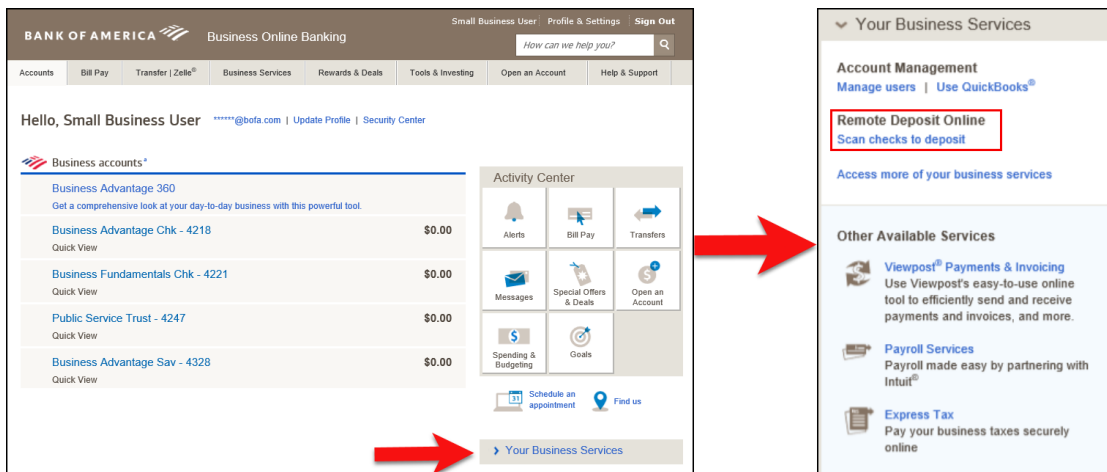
BANK OF AMERICA Business Online Banking

Small Business User | Profile & Settings | Sign Out

How can we help you?

Accounts | Bill Pay | Transfer | Zelle® | Business Services | Rewards & Deals | Tools & Investing | Open an Account | Help & Support

Hello, Small Business User ******@bofa.com | Update Profile | Security Center

Business accounts^a

Business Advantage 360
Get a comprehensive look at your day-to-day business with this powerful tool.

Business Advantage Chk - 4218 $0.00
Quick View

Business Fundamentals Chk - 4221 $0.00
Quick View

Public Service Trust - 4247 $0.00
Quick View

Business Advantage Sav - 4328 $0.00
Quick View

Activity Center

Alerts
Bill Pay
Transfers
Messages
Special Offers & Deals
Open an Account
Spending & Budgeting
Goals

31 Schedule an appointment
Find us

Your Business Services

Your Business Services

Account Management
Manage users | Use QuickBooks®

Remote Deposit Online
Scan checks to deposit

Access more of your business services

Other Available Services

Viewpost® Payments & Invoicing
Use Viewpost's easy-to-use online tool to efficiently send and receive payments and invoices, and more.

Payroll Services
Payroll made easy by partnering with Intuit®

Express Tax
Pay your business taxes securely online